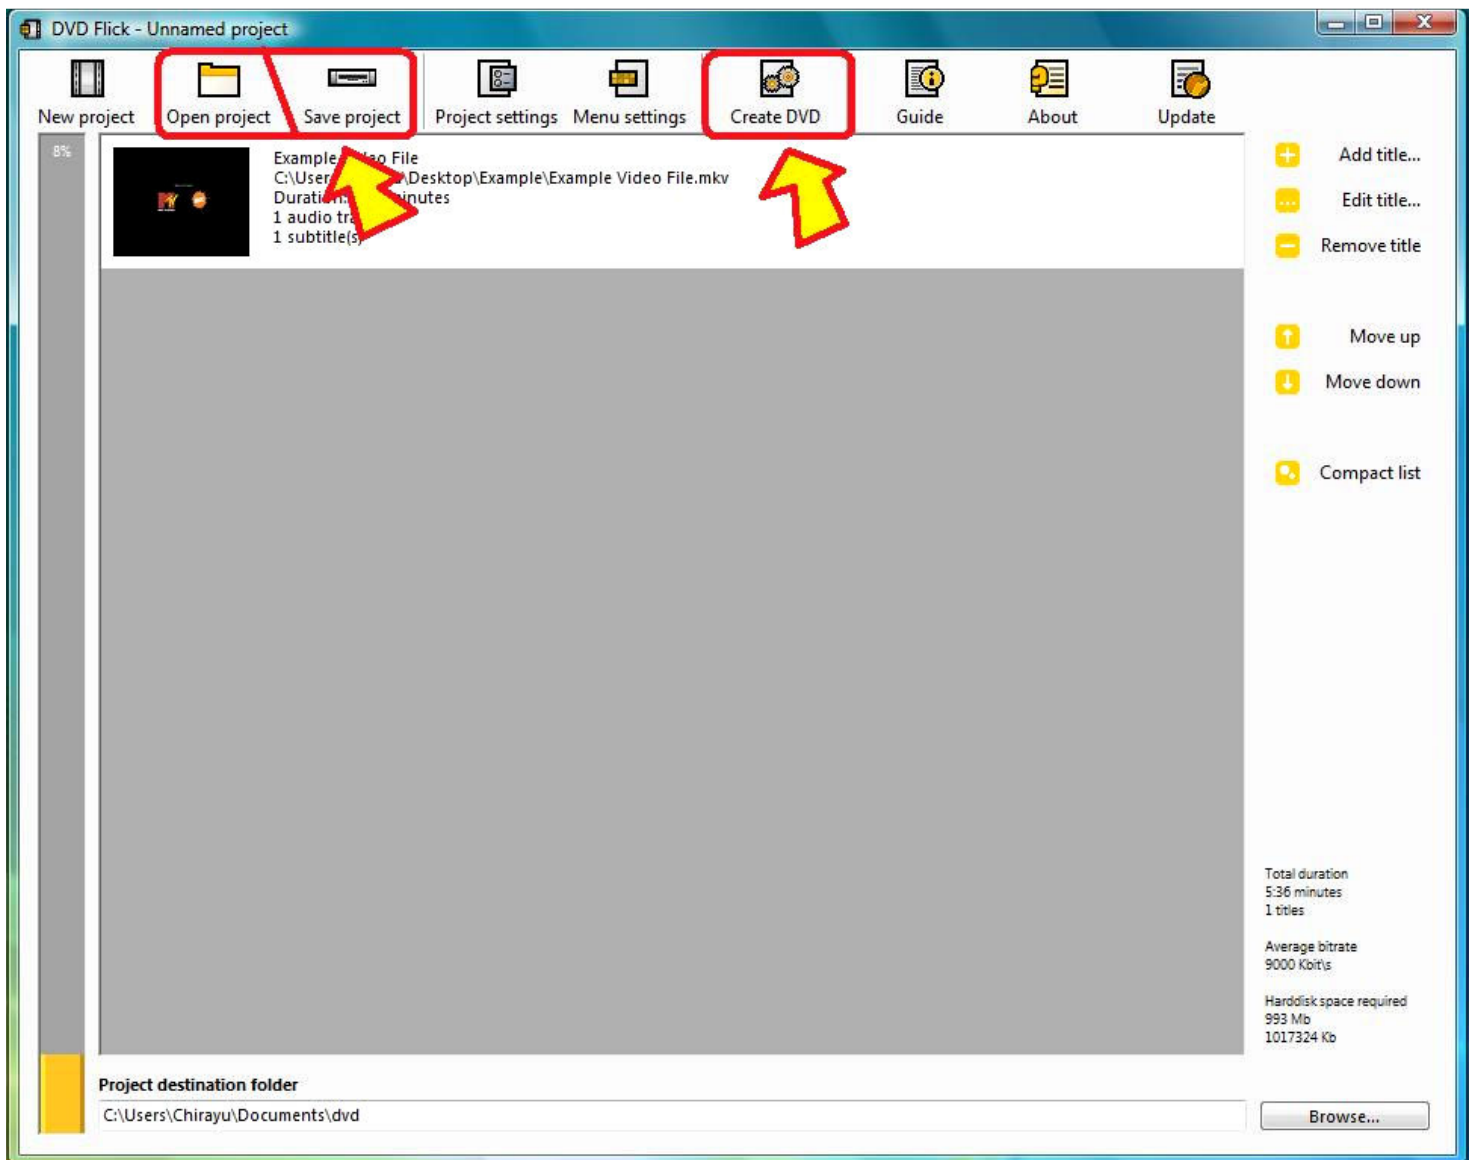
DVD Flick - Unnamed project

New project
Open project
Save project
Project settings
Menu settings
Create DVD
Guide
About
Update

8%

Example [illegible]o File
C:\User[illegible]\Desktop\Example\Example Video File.mkv
Durati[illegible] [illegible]inutes
1 audio tr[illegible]
1 subtitle(s)

Add title...
Edit title...
Remove title
Move up
Move down
Compact list

Total duration
5:36 minutes
1 titles

Average bitrate
9000 Kbit\s

Harddisk space required
993 Mb
1017324 Kb

Project destination folder
C:\Users\Chirayu\Documents\dvd
Browse...